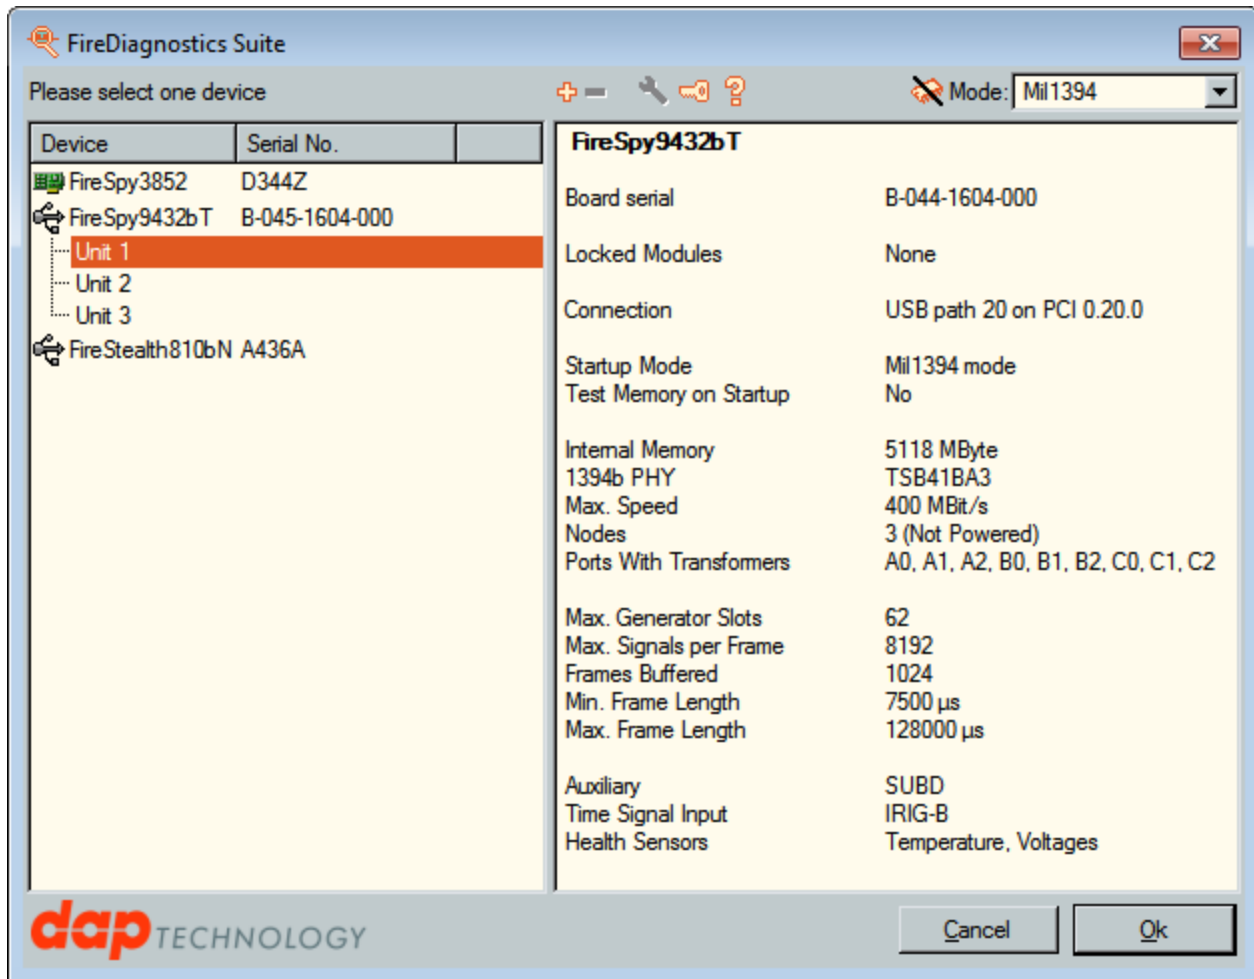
FireDiagnostics Suite

Please select one device

Mode: Mil1394

| Device | Serial No. |
|---|---|
| FireSpy3852 | D344Z |
| FireSpy9432bT | B-045-1604-000 |
| Unit 1 | |
| Unit 2 | |
| Unit 3 | |
| FireStealth810bN | A436A |

FireSpy9432bT

| | |
|---|---|
| Board serial | B-044-1604-000 |
| Locked Modules | None |
| Connection | USB path 20 on PCI 0.20.0 |
| Startup Mode | Mil1394 mode |
| Test Memory on Startup | No |
| Internal Memory | 5118 MByte |
| 1394b PHY | TSB41BA3 |
| Max. Speed | 400 MBit/s |
| Nodes | 3 (Not Powered) |
| Ports With Transformers | A0, A1, A2, B0, B1, B2, C0, C1, C2 |
| Max. Generator Slots | 62 |
| Max. Signals per Frame | 8192 |
| Frames Buffered | 1024 |
| Min. Frame Length | 7500 µs |
| Max. Frame Length | 128000 µs |
| Auxiliary | SUBD |
| Time Signal Input | IRIG-B |
| Health Sensors | Temperature, Voltages |

dap TECHNOLOGY

Cancel

Ok